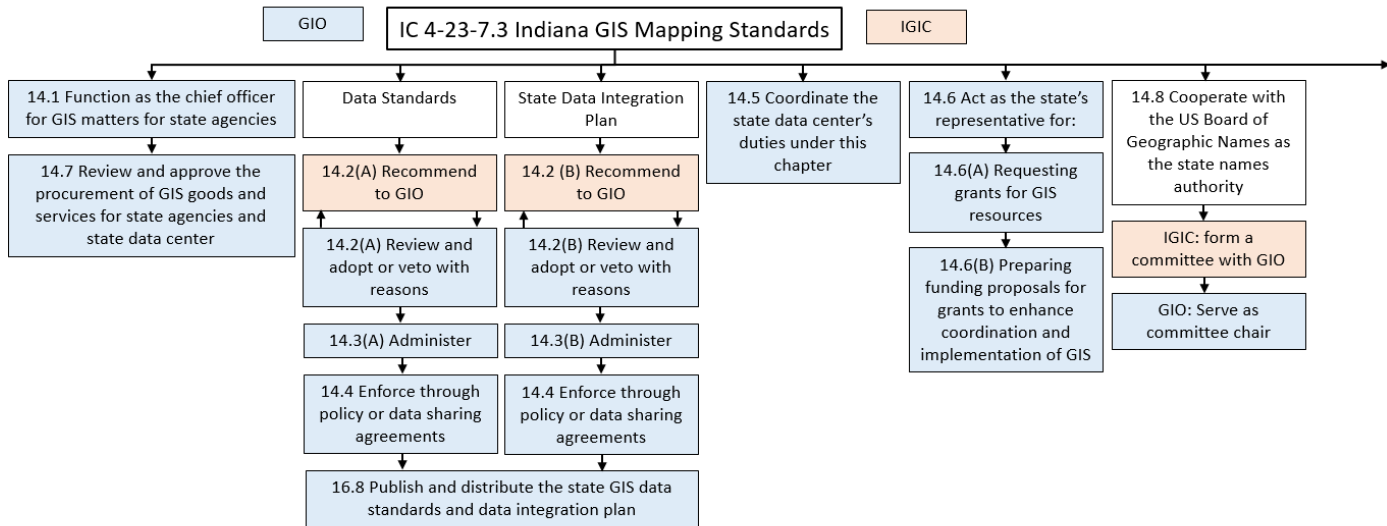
GIO

IC 4-23-7.3 Indiana GIS Mapping Standards

IGIC

14.1 Function as the chief officer for GIS matters for state agencies

14.7 Review and approve the procurement of GIS goods and services for state agencies and state data center

Data Standards

14.2(A) Recommend to GIO

14.2(A) Review and adopt or veto with reasons

14.3(A) Administer

14.4 Enforce through policy or data sharing agreements

State Data Integration Plan

14.2 (B) Recommend to GIO

14.2(B) Review and adopt or veto with reasons

14.3(B) Administer

14.4 Enforce through policy or data sharing agreements

16.8 Publish and distribute the state GIS data standards and data integration plan

14.5 Coordinate the state data center's duties under this chapter

14.6 Act as the state's representative for:

14.6(A) Requesting grants for GIS resources

14.6(B) Preparing funding proposals for grants to enhance coordination and implementation of GIS

14.8 Cooperate with the US Board of Geographic Names as the state names authority

IGIC: form a committee with GIO

GIO: Serve as committee chair